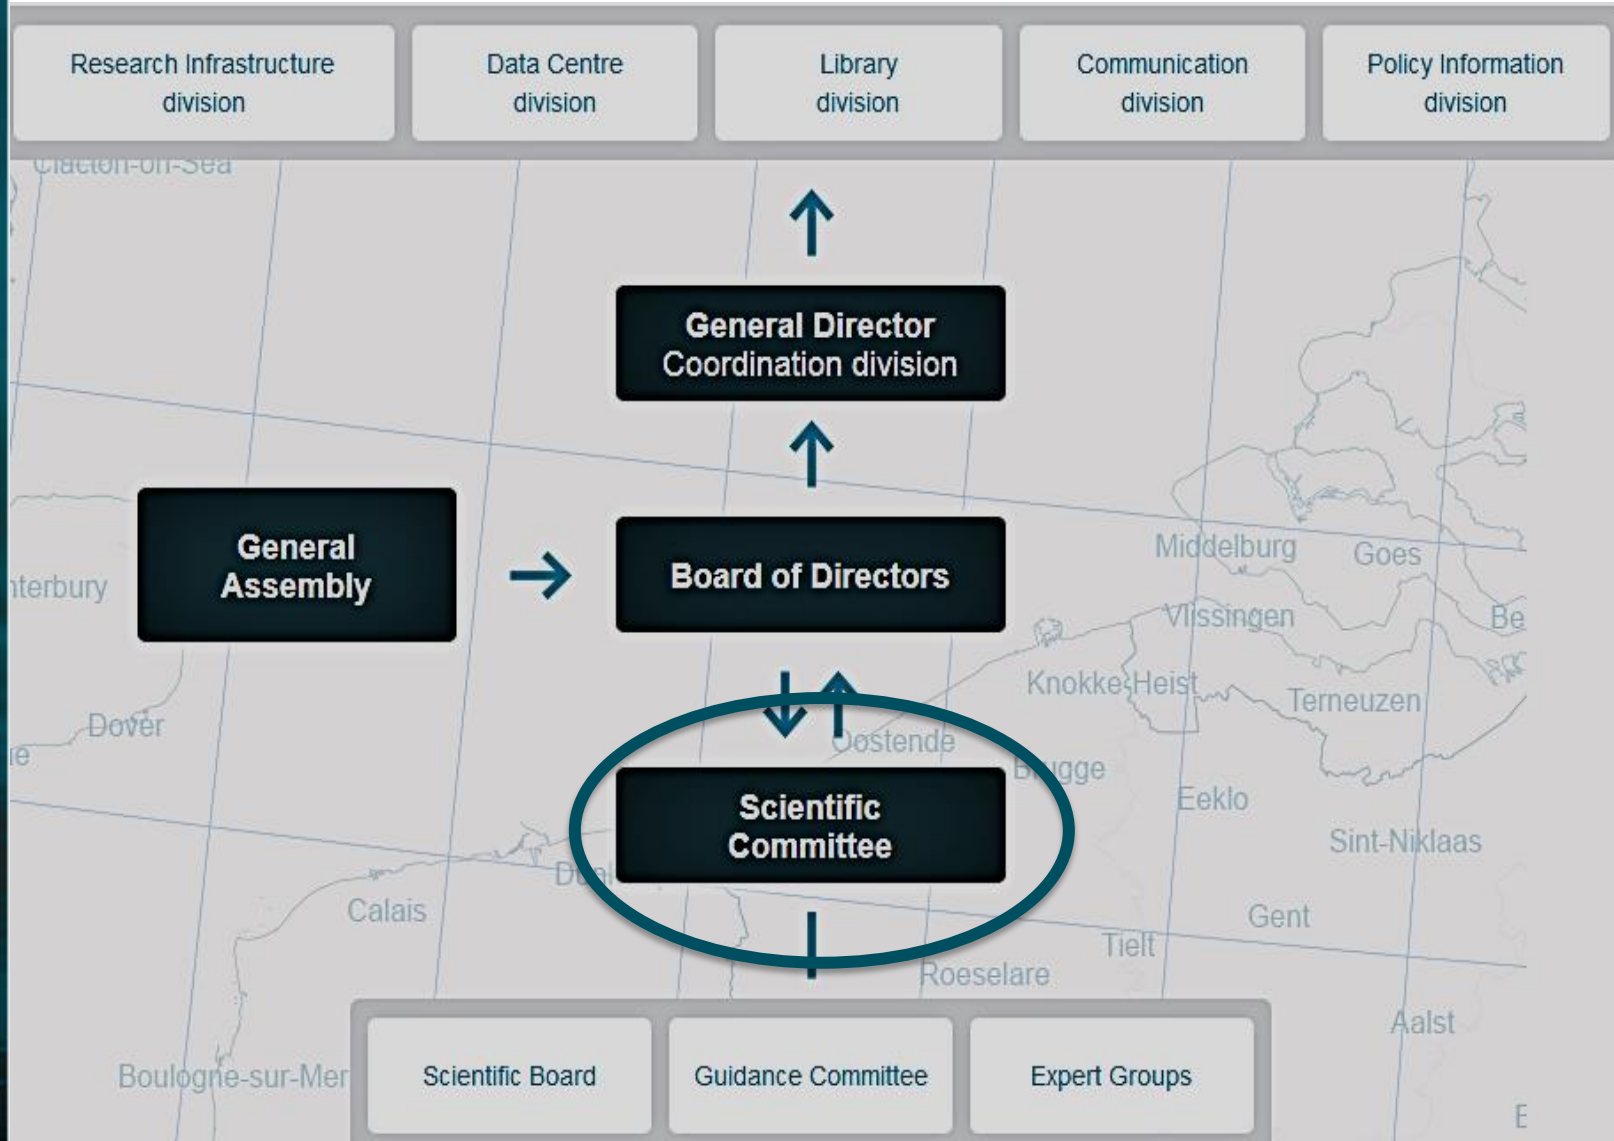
Research Infrastructure division

Data Centre division

Library division

Communication division

Policy Information division

Clacton-on-Sea

General Director Coordination division

General Assembly

Board of Directors

nterbury

Middelburg

Goes

Vlissingen

Be

Knokke-Heist

Terneuzen

Dover

re

Oostende

Brugge

Scientific Committee

Eeklo

Sint-Niklaas

Du

Calais

Gent

Tielt

Roeselare

Aalst

Boulogne-sur-Mer

Scientific Board

Guidance Committee

Expert Groups

E